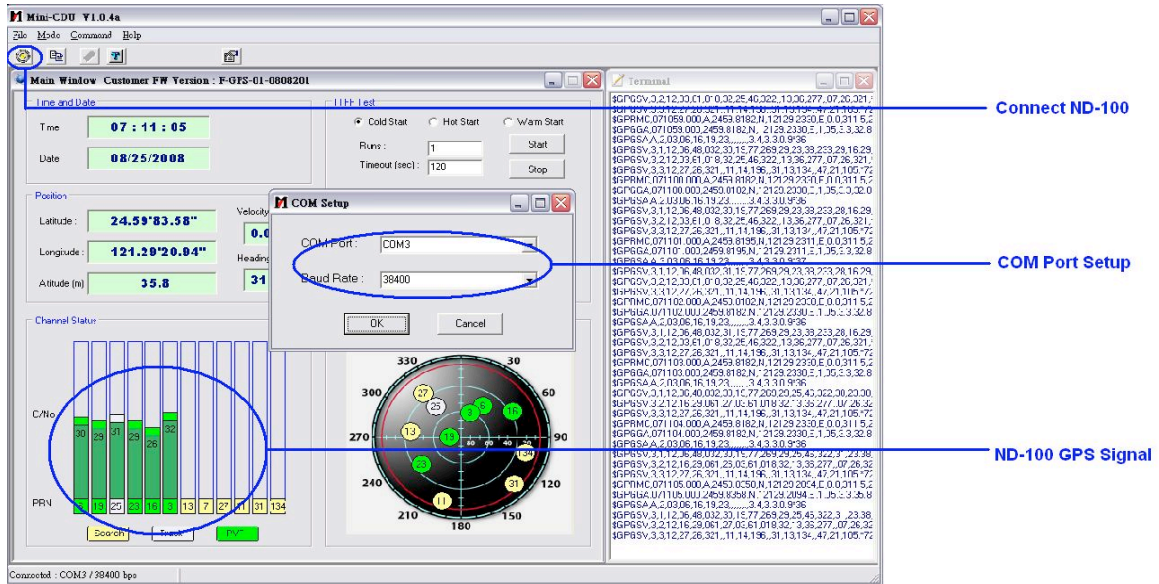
Mini-CDU V1.0.4a
File Mode Command Help

Main Window Customer FW Version : F-GPS-01-0808201

Time and Date
Time 07 : 11 : 05
Date 08/25/2008

TTFF Test
Cold Start Hot Start Warm Start
Runs : 1
Timeout (sec) : 120
Start
Stop

Position
Latitude : 24.59'83.58"
Longitude : 121.29'20.94"
Altitude (m) 35.8
Velocity 0.0
Heading 31

COM Setup
COM Port : COM3
Baud Rate : 38400
OK Cancel

Channel Status
C/No
30 29 31 29 26 32
PRN 13 25 23 16 3 13 7 27 11 31 134
Search Track PVT

330 30 300 270 90 240 120 210 180 150
27 25 3 5 16 13 13 23 134 31 11

Terminal
$GPGSV,3,2,12,30,61,0°0,32,25,46,322,,13,36,277,07,26,321,
$GPRMC,071059.000,A,2459.8182,N,12129.2330,E,0.0,311.5,2
$GPGGA,071059.000,2459.8182,N,12129.2330,E,1,05,3.3,32.8
$GPGSA,A,3,03,06,16,19,23,,,,,,,,3.4,3.3,0.9*36
$GPGSV,3,1,12,16,48,032,30,15,77,269,29,23,38,233,29,16,29,
$GPGSV,3,2,12,33,61,0°8,32,25,46,322,,13,36,277,07,26,321,
$GPGSV,3,3,12,27,26,321,,11,14,196,,31,13,134,,47,21,105*72
$GPRMC,071100.000,A,2459.8182,N,12129.2330,E,0.0,311.5,2
$GPGGA,071100.000,2459.0102,N,12129.2330,E,1,05,3.3,32.0
$GPGSA,A,3,03,06,16,19,23,,,,,,,,3.4,3.3,0.9*36
$GPGSV,3,1,12,36,48,032,30,15,77,269,29,23,33,233,28,16,29,
$GPGSV,3,2,12,33,61,0°8,32,25,46,322,,13,36,277,07,26,321,
$GPGSV,3,3,12,27,26,321,,11,14,196,,31,13,134,,47,21,105*72
$GPRMC,071101.000,A,2459.8195,N,12129.2311,E,0.0,311.5,2
$GPGGA,071101.000,2459.8195,N,12129.2311,E,1,05,3.3,32.8
$GPGSA,A,3,03,06,16,19,23,,,,,,,,3.4,3.3,0.9*37
$GPGSV,3,1,12,16,48,032,31,15,77,269,29,23,33,233,28,16,29,
$GPGSV,3,2,12,33,61,0°0,32,25,46,322,,13,36,277,07,26,321,
$GPGSV,3,3,12,27,26,321,,11,14,196,,31,13,134,,47,21,105*72
$GPRMC,071102.000,A,2453.0102,N,12129.2330,E,0.0,311.5,2
$GPGGA,071102.000,2459.8182,N,12129.2330,E,1,05,3.3,32.8
$GPGSA,A,3,03,06,16,19,23,,,,,,,,3.4,3.3,0.9*36
$GPGSV,3,1,12,36,48,032,31,15,77,269,29,23,33,233,28,16,29,
$GPGSV,3,2,12,33,61,0°8,32,25,46,322,,13,36,277,07,26,321,
$GPGSV,3,3,12,27,26,321,,11,14,196,,31,13,134,,47,21,105*72
$GPRMC,071103.000,A,2459.8182,N,12129.2330,E,0.0,311.5,2
$GPGGA,071103.000,2459.8182,N,12129.2330,E,1,05,3.3,32.8
$GPGSA,A,3,03,06,16,19,23,,,,,,,,3.4,3.3,0.9*36
$GPGSV,3,1,12,36,40,032,30,15,77,200,29,25,43,322,30,23,30,
$GPGSV,3,2,12,16,29,061,27,03,61,018,32,13,35,277,,07,26,32
$GPGSV,3,3,12,27,26,321,,11,14,196,,31,13,134,,47,21,105*72
$GPRMC,071104.000,A,2459.8182,N,12129.2330,E,0.0,311.5,2
$GPGGA,071104.000,2459.8182,N,12129.2330,E,1,05,3.3,32.8
$GPGSA,A,3,03,06,16,19,23,,,,,,,,3.4,3.3,0.9*36
$GPGSV,3,1,12,36,48,032,30,15,77,269,29,25,45,322,3,,23,38,
$GPGSV,3,2,12,16,29,061,27,03,61,018,32,13,35,277,,07,26,32
$GPGSV,3,3,12,27,26,321,,11,14,196,,31,13,134,,47,21,105*72
$GPRMC,071105.000,A,2453.0050,N,12129.2094,E,0.0,311.5,2
$GPGGA,071105.000,2459.8358,N,12129.2094,E,1,05,3.3,35.8
$GPGSA,A,3,03,06,16,19,23,,,,,,,,3.4,3.3,0.9*36
$GPGSV,3,1,12,36,48,032,30,15,77,269,29,25,45,322,3,,23,38,
$GPGSV,3,2,12,16,29,061,27,03,61,018,32,13,35,277,,07,26,32
$GPGSV,3,3,12,27,26,321,,11,14,196,,31,13,134,,47,21,105*72

Connect ND-100
COM Port Setup
ND-100 GPS Signal

Connected : COM3 / 38400 bps